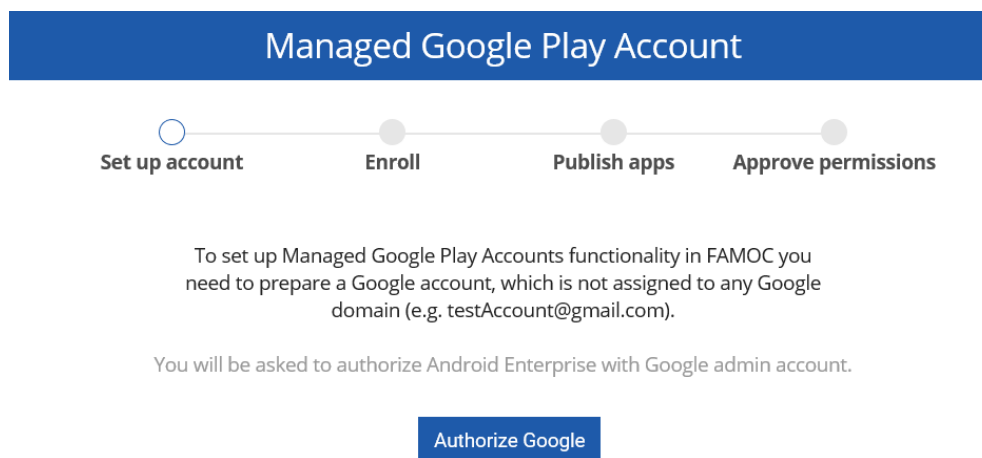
Managed Google Play Account

Set up account

Enroll

Publish apps

Approve permissions

To set up Managed Google Play Accounts functionality in FAMOC you need to prepare a Google account, which is not assigned to any Google domain (e.g. testAccount@gmail.com).

You will be asked to authorize Android Enterprise with Google admin account.

Authorize Google